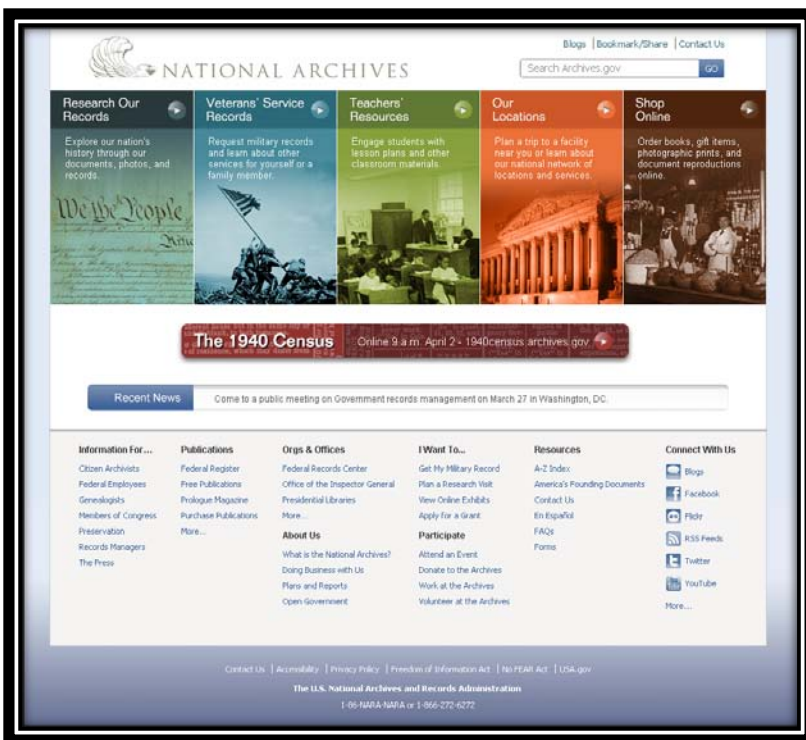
Blogs | Bookmark/Share | Contact Us

NATIONAL ARCHIVES

Search Archives.gov GO

Research Our Records

Explore our nation's history through our documents, photos, and records.

We the People

Veterans' Service Records

Request military records and learn about other services for yourself or a family member.

Teachers' Resources

Engage students with lesson plans and other classroom materials.

Our Locations

Plan a trip to a facility near you or learn about our national network of locations and services.

Shop Online

Order books, gift items, photographic prints, and document reproductions online.

The 1940 Census Online 9 a.m. April 2 - 1940census.archives.gov

Recent News Come to a public meeting on Government records management on March 27 in Washington, DC.

Information For...
Citizen Archivists
Federal Employees
Genealogists
Members of Congress
Preservation
Records Managers
The Press

Publications
Federal Register
Free Publications
Prologue Magazine
Purchase Publications
More...

Orgs & Offices
Federal Records Center
Office of the Inspector General
Presidential Libraries
More...

About Us
What is the National Archives?
Doing Business with Us
Plans and Reports
Open Government

I Want To...
Get My Military Record
Plan a Research Visit
View Online Exhibits
Apply for a Grant

Participate
Attend an Event
Donate to the Archives
Work at the Archives
Volunteer at the Archives

Resources
A-Z Index
America's Founding Documents
Contact Us
En Español
FAQs
Forms

Connect With Us
Blogs
Facebook
Flickr
RSS Feeds
Twitter
YouTube
More...

Contact Us | Accessibility | Privacy Policy | Freedom of Information Act | No FEAR Act | USA.gov

The U.S. National Archives and Records Administration

1-86-NARA-NARA or 1-866-272-6272